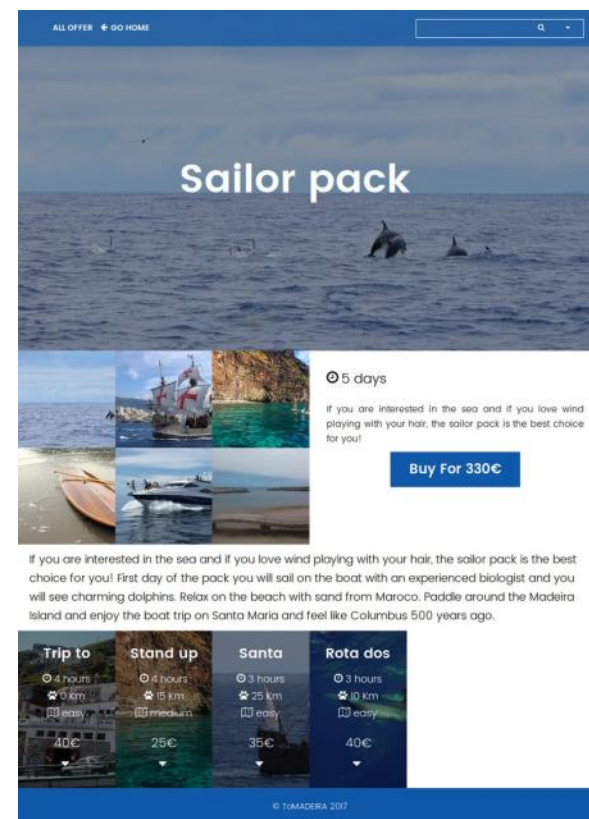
ALL OFFER ← GO HOME

Sailor pack

5 days

If you are interested in the sea and if you love wind playing with your hair, the sailor pack is the best choice for you!

Buy For 330€

If you are interested in the sea and if you love wind playing with your hair, the sailor pack is the best choice for you! First day of the pack you will sail on the boat with an experienced biologist and you will see charming dolphins. Relax on the beach with sand from Maroco. Paddle around the Madeira Island and enjoy the boat trip on Santa Maria and feel like Columbus 500 years ago.

Trip to
4 hours
0 km
easy
40€

Stand up
4 hours
15 km
medium
25€

Santa
3 hours
25 km
easy
35€

Rota dos
3 hours
10 km
easy
40€

© ToMADEIRA 2017